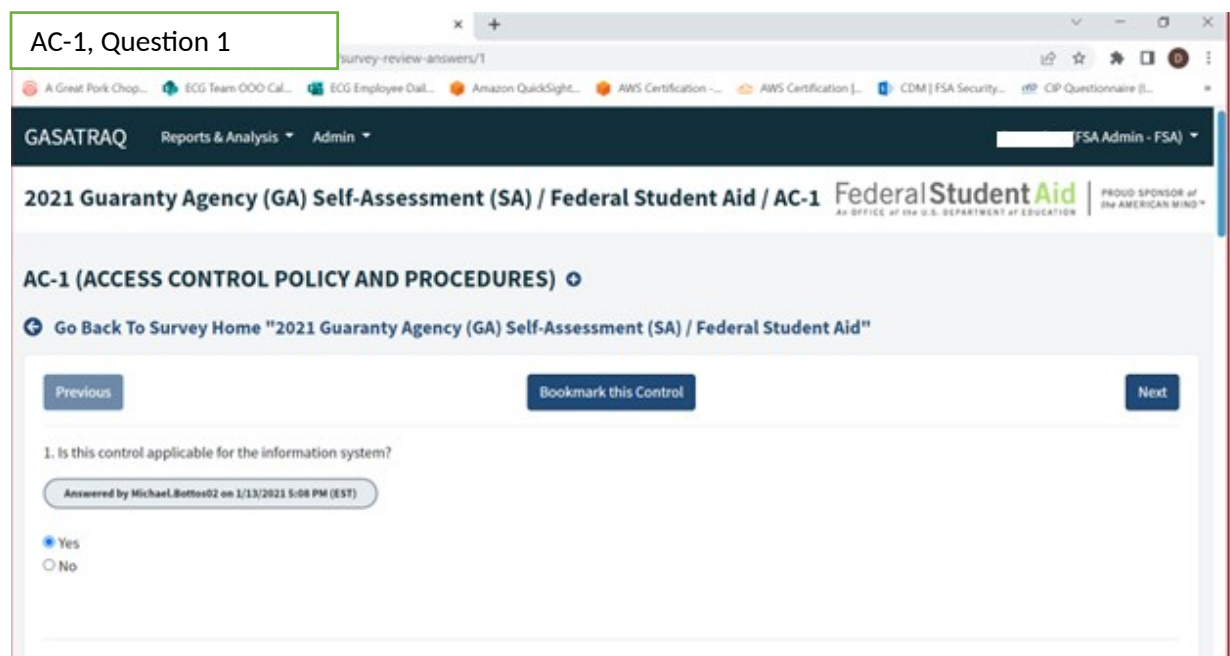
AC-1, Question 1

survey-review-answers/1

A Great Pork Chop... ECG Team OOO Cal... ECG Employee Dail... Amazon QuickSight... AWS Certification -... AWS Certification |... CDM | FSA Security... CIP Questionnaire (I...

GASATRAQ Reports & Analysis Admin

(FSA Admin - FSA)

2021 Guaranty Agency (GA) Self-Assessment (SA) / Federal Student Aid / AC-1

Federal Student Aid
AN OFFICE of the U.S. DEPARTMENT of EDUCATION
PROUD SPONSOR of the AMERICAN MIND™

AC-1 (ACCESS CONTROL POLICY AND PROCEDURES)

Go Back To Survey Home "2021 Guaranty Agency (GA) Self-Assessment (SA) / Federal Student Aid"

Previous

Bookmark this Control

Next

1. Is this control applicable for the information system?

Answered by Michael.Bottos02 on 1/13/2021 5:08 PM (EST)

Yes
No